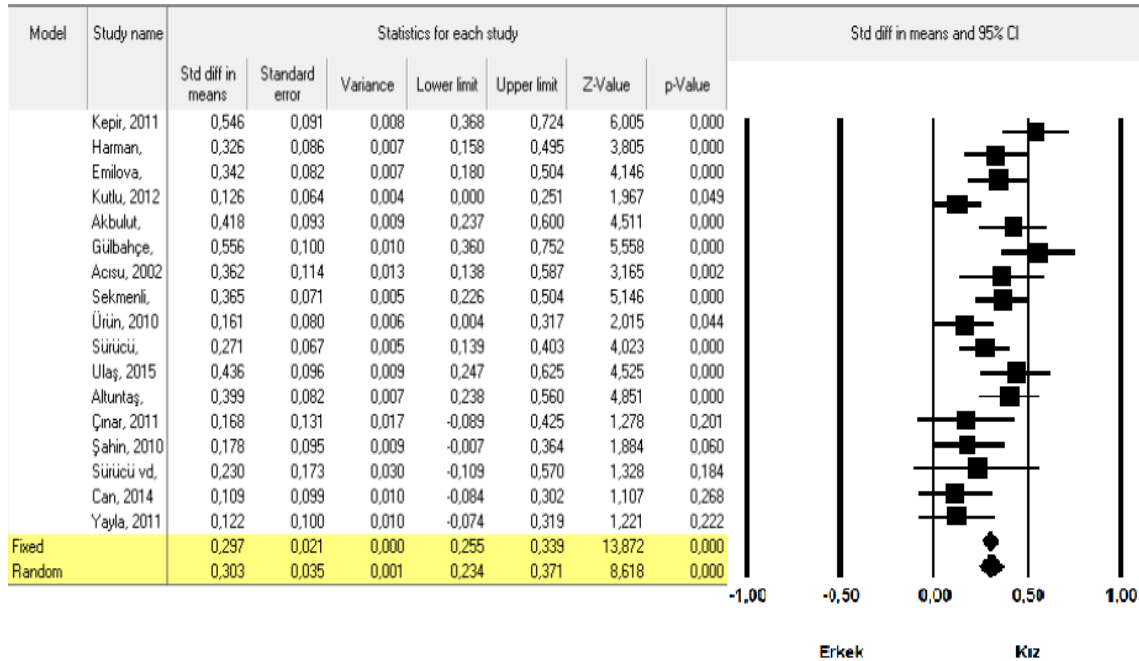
| Model | Study name | Std diff in means | Standard error | Variance | Lower limit | Upper limit | Z-Value | p-Value |
|---|---|---|---|---|---|---|---|---|
| | Kepir, 2011 | 0,546 | 0,091 | 0,008 | 0,368 | 0,724 | 6,005 | 0,000 |
| | Harman, | 0,326 | 0,086 | 0,007 | 0,158 | 0,495 | 3,805 | 0,000 |
| | Emilova, | 0,342 | 0,082 | 0,007 | 0,180 | 0,504 | 4,146 | 0,000 |
| | Kutlu, 2012 | 0,126 | 0,064 | 0,004 | 0,000 | 0,251 | 1,967 | 0,049 |
| | Akbulut, | 0,418 | 0,093 | 0,009 | 0,237 | 0,600 | 4,511 | 0,000 |
| | Gülbahçe, | 0,556 | 0,100 | 0,010 | 0,360 | 0,752 | 5,558 | 0,000 |
| | Acısu, 2002 | 0,362 | 0,114 | 0,013 | 0,138 | 0,587 | 3,165 | 0,002 |
| | Sekmenli, | 0,365 | 0,071 | 0,005 | 0,226 | 0,504 | 5,146 | 0,000 |
| | Ürün, 2010 | 0,161 | 0,080 | 0,006 | 0,004 | 0,317 | 2,015 | 0,044 |
| | Sürücü, | 0,271 | 0,067 | 0,005 | 0,139 | 0,403 | 4,023 | 0,000 |
| | Ulaş, 2015 | 0,436 | 0,096 | 0,009 | 0,247 | 0,625 | 4,525 | 0,000 |
| | Altuntaş, | 0,399 | 0,082 | 0,007 | 0,238 | 0,560 | 4,851 | 0,000 |
| | Çınar, 2011 | 0,168 | 0,131 | 0,017 | -0,089 | 0,425 | 1,278 | 0,201 |
| | Şahin, 2010 | 0,178 | 0,095 | 0,009 | -0,007 | 0,364 | 1,884 | 0,060 |
| | Sürücü vd, | 0,230 | 0,173 | 0,030 | -0,109 | 0,570 | 1,328 | 0,184 |
| | Can, 2014 | 0,109 | 0,099 | 0,010 | -0,084 | 0,302 | 1,107 | 0,268 |
| | Yayla, 2011 | 0,122 | 0,100 | 0,010 | -0,074 | 0,319 | 1,221 | 0,222 |
| Fixed | | 0,297 | 0,021 | 0,000 | 0,255 | 0,339 | 13,872 | 0,000 |
| Random | | 0,303 | 0,035 | 0,001 | 0,234 | 0,371 | 8,618 | 0,000 |

Statistics for each study

Std diff in means and 95% CI

-1,00 -0,50 0,00 0,50 1,00

Erkek Kız